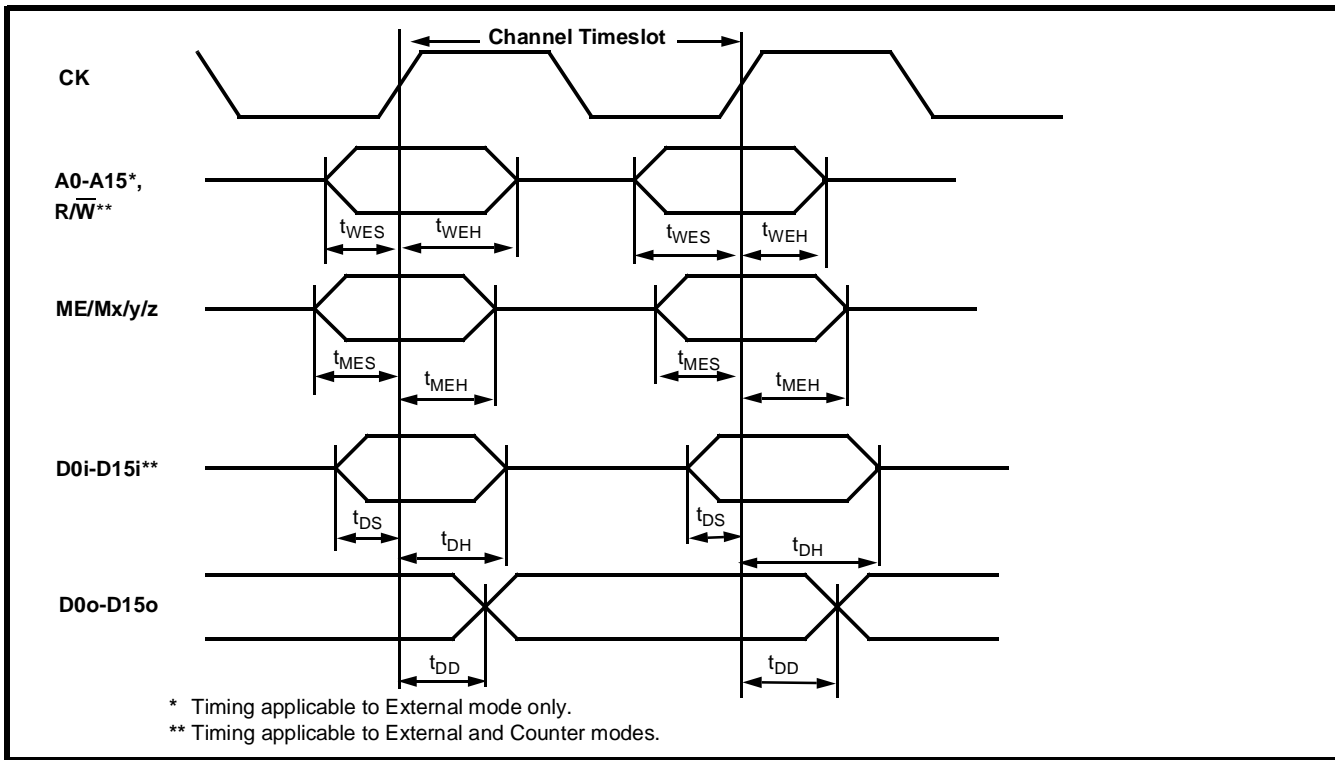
Channel Timeslot

CK

A0-A15*, R/$\overline{W}$**

$t_{WES}$ $t_{WEH}$ $t_{WES}$ $t_{WEH}$

ME/Mx/y/z

$t_{MES}$ $t_{MEH}$ $t_{MES}$ $t_{MEH}$

D0i-D15i**

$t_{DS}$ $t_{DH}$ $t_{DS}$ $t_{DH}$

D0o-D15o

$t_{DD}$ $t_{DD}$

* Timing applicable to External mode only.
** Timing applicable to External and Counter modes.